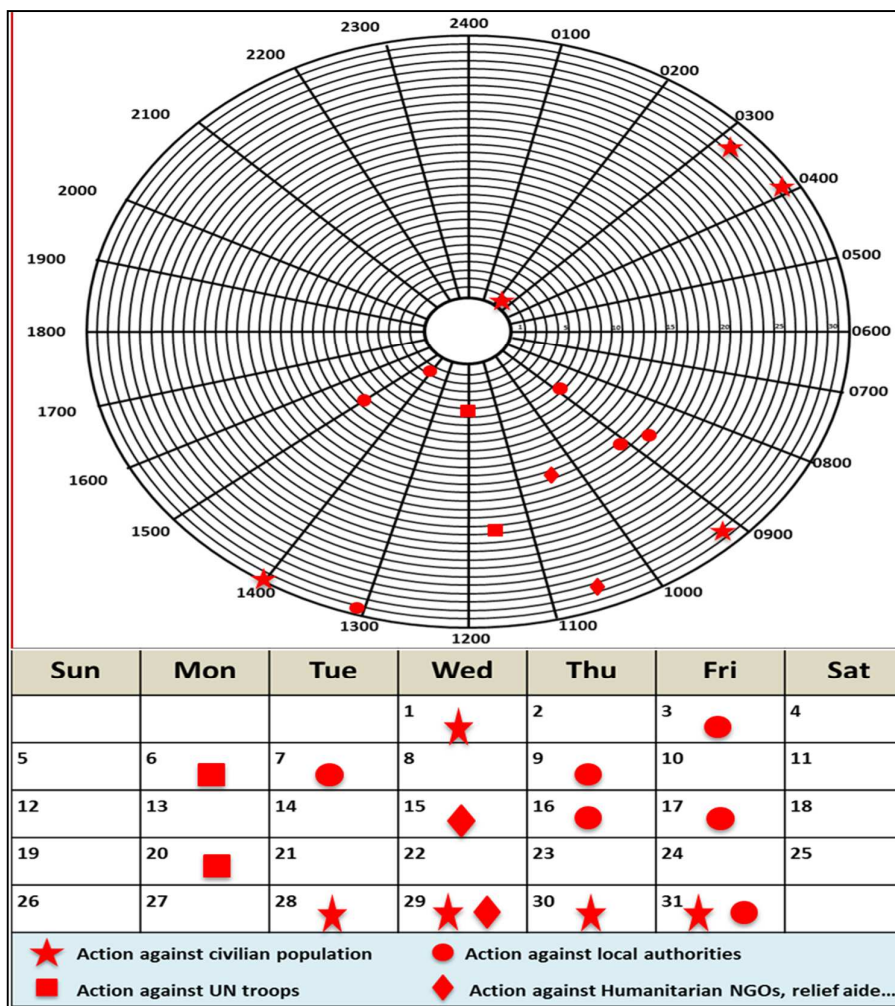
2400
0100
0200
0300
0400
0500
0600
0700
0800
0900
1000
1100
1200
1300
1400
1500
1600
1700
1800
1900
2000
2100
2200
2300

1
5
10
15
20
25
30

| Sun | Mon | Tue | Wed | Thu | Fri | Sat |
|---|---|---|---|---|---|---|
| | | | 1 | 2 | 3 | 4 |
| 5 | 6 | 7 | 8 | 9 | 10 | 11 |
| 12 | 13 | 14 | 15 | 16 | 17 | 18 |
| 19 | 20 | 21 | 22 | 23 | 24 | 25 |
| 26 | 27 | 28 | 29 | 30 | 31 | |

Action against civilian population
Action against local authorities
Action against UN troops
Action against Humanitarian NGOs, relief aide...